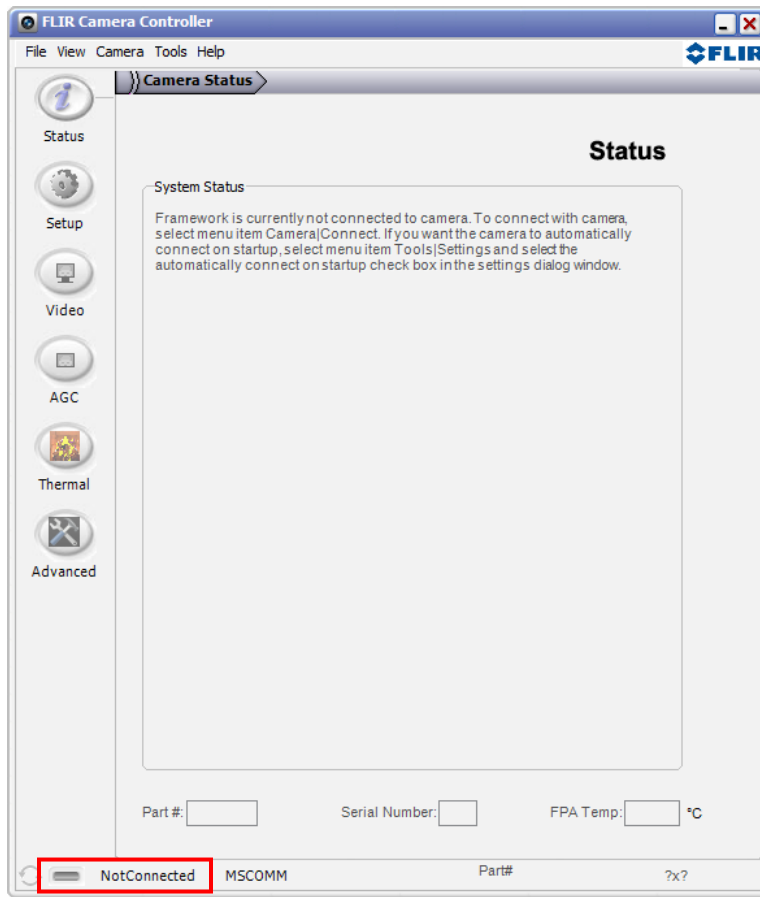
FLIR Camera Controller

File View Camera Tools Help

FLIR

Camera Status

Status

Setup

Video

AGC

Thermal

Advanced

Status

System Status

Framework is currently not connected to camera. To connect with camera, select menu item Camera|Connect. If you want the camera to automatically connect on startup, select menu item Tools|Settings and select the automatically connect on startup check box in the settings dialog window.

Part #:

Serial Number:

FPA Temp:

°C

NotConnected

MSCOMM

Part#

?x?